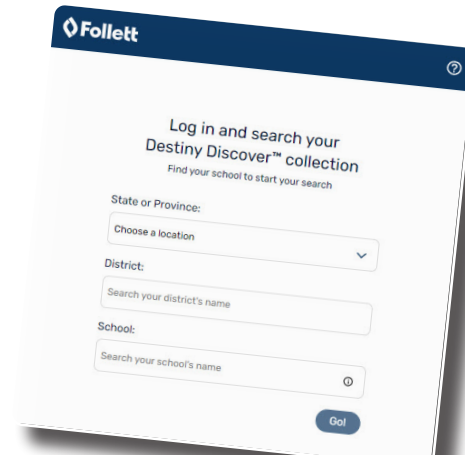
Follett

Log in and search your Destiny Discover™ collection

Find your school to start your search

State or Province:

Choose a location

District:

Search your district's name

School:

Search your school's name

Go!